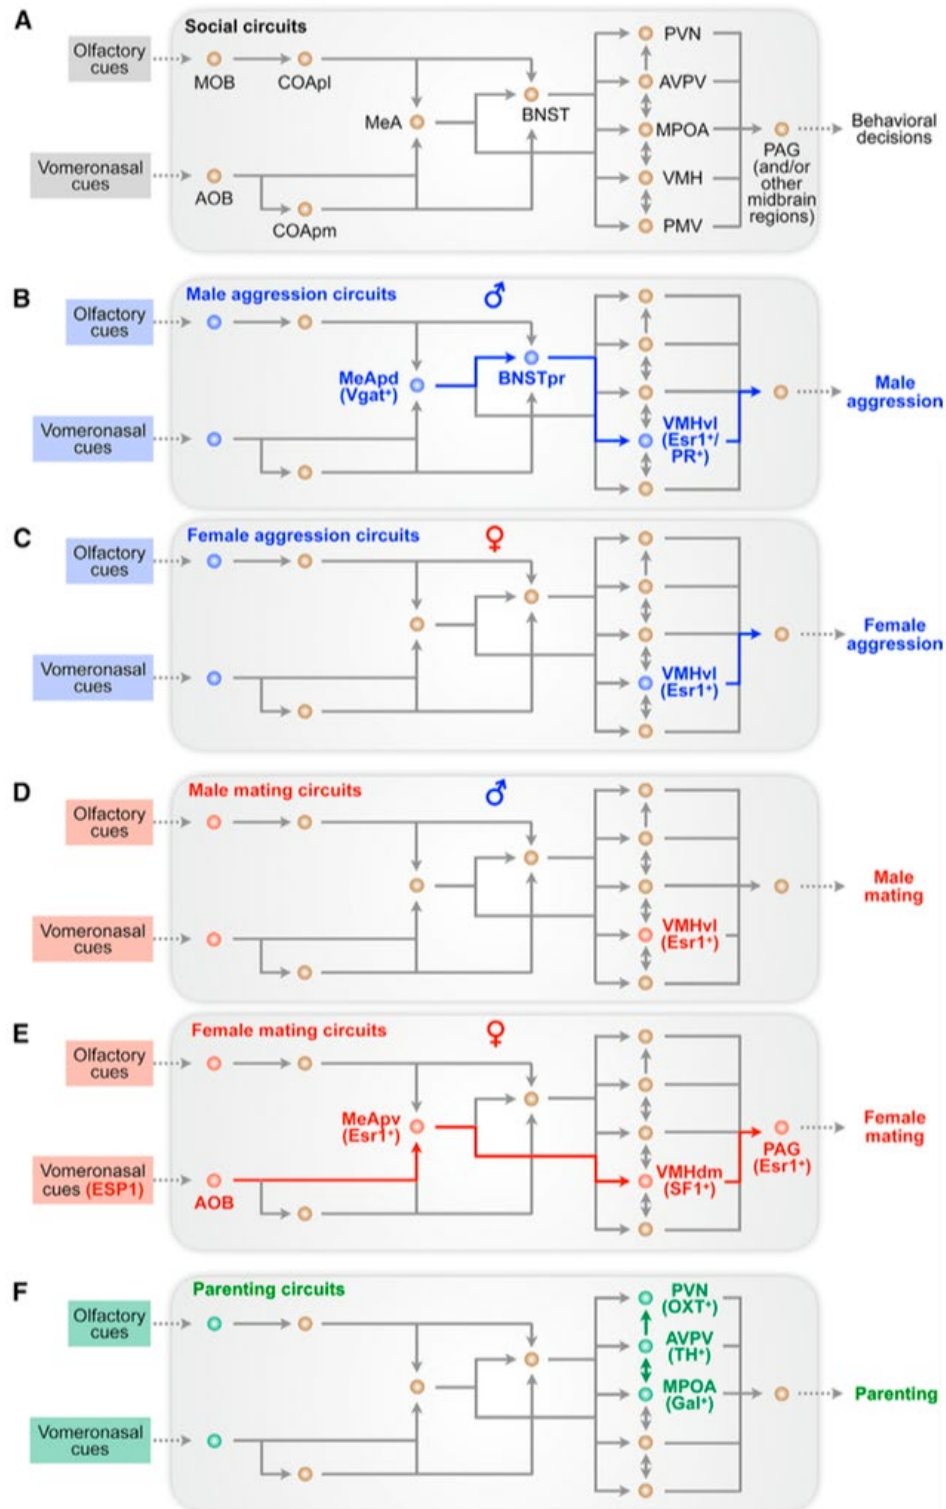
A

Social circuits

Olfactory cues

MOB

COApl

MeA

BNST

PVN

AVPV

MPOA

VMH

PMV

PAG (and/or other midbrain regions)

Behavioral decisions

Vomeronasal cues

AOB

COApm

B

Male aggression circuits ♂

Olfactory cues

MeApd (Vgat⁺)

BNSTpr

VMHvl (Esr1⁺/ PR⁺)

Male aggression

Vomeronasal cues

C

Female aggression circuits ♀

Olfactory cues

VMHvl (Esr1⁺)

Female aggression

Vomeronasal cues

D

Male mating circuits ♂

Olfactory cues

VMHvl (Esr1⁺)

Male mating

Vomeronasal cues

E

Female mating circuits ♀

Olfactory cues

MeApv (Esr1⁺)

VMHdm (SF1⁺)

PAG (Esr1⁺)

Female mating

Vomeronasal cues (ESP1)

AOB

F

Parenting circuits

Olfactory cues

PVN (OXT⁺)

AVPV (TH⁺)

MPOA (Gal⁺)

Parenting

Vomeronasal cues